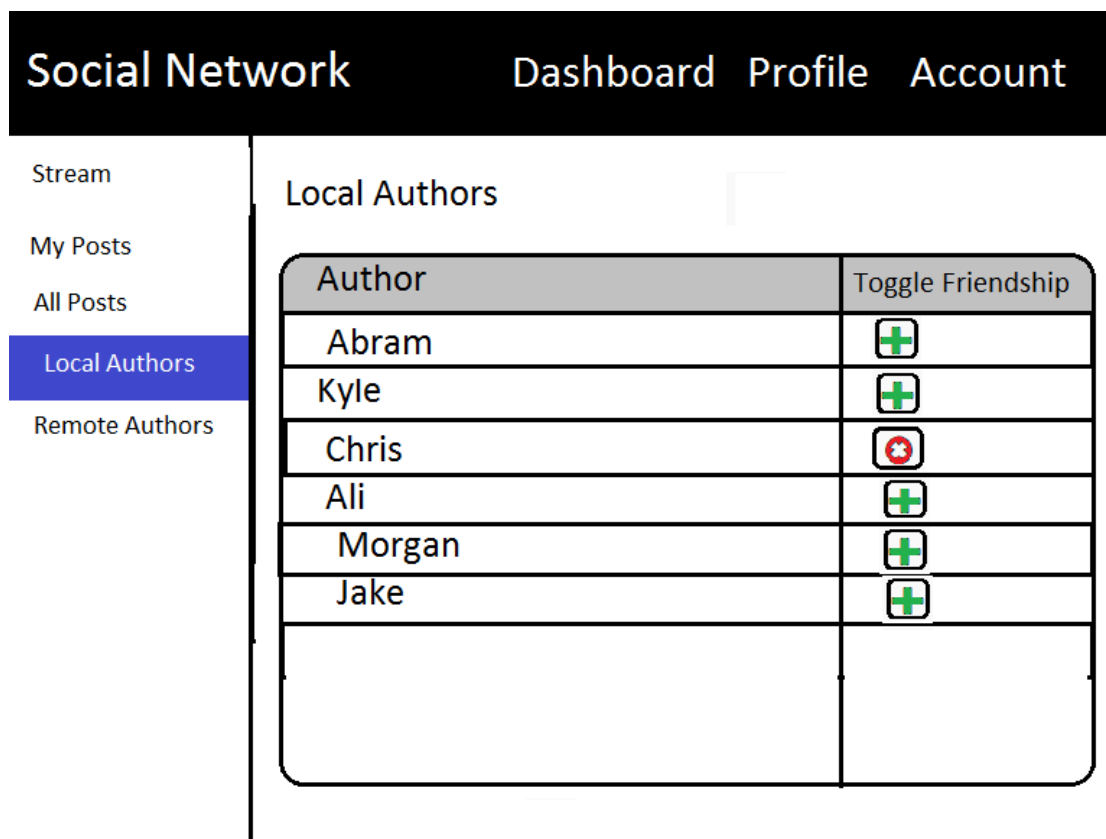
Social Network Dashboard Profile Account

Stream

My Posts

All Posts

Local Authors

Remote Authors

Local Authors

| Author | Toggle Friendship |
|---|---|
| Abram | |
| Kyle | |
| Chris | |
| Ali | |
| Morgan | |
| Jake | |
| | |